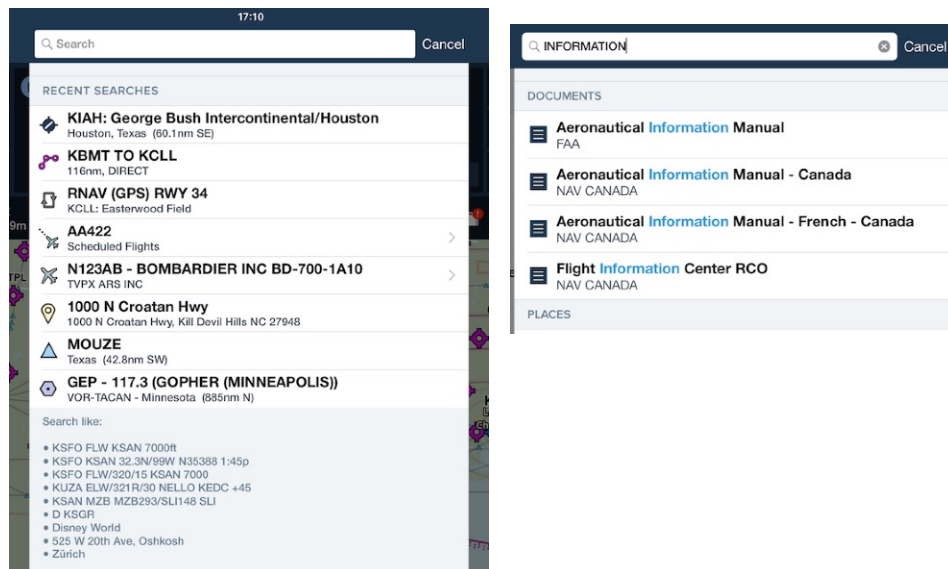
17:10

Search

Cancel

RECENT SEARCHES

KIAH: George Bush Intercontinental/Houston
Houston, Texas (60.1nm SE)

KBMT TO KCLL
116nm, DIRECT

RNAV (GPS) RWY 34
KCLL: Easterwood Field

AA422
Scheduled Flights

N123AB - BOMBARDIER INC BD-700-1A10
TVPX ARS INC

1000 N Croatan Hwy
1000 N Croatan Hwy, Kill Devil Hills NC 27948

MOUZE
Texas (42.8nm SW)

GEP - 117.3 (GOPHER (MINNEAPOLIS))
VOR-TACAN - Minnesota (885nm N)

Search like:

• KSFO FLW KSAN 7000ft
• KSFO KSAN 32.3N/99W N35388 1:45p
• KSFO FLW/320/15 KSAN 7000
• KUZA ELW/321R/30 NELLO KEDC +45
• KSAN MZB MZB293/SLI148 SLI
• D KSGR
• Disney World
• 525 W 20th Ave, Oshkosh
• Zürich

INFORMATION

Cancel

DOCUMENTS

Aeronautical Information Manual
FAA

Aeronautical Information Manual - Canada
NAV CANADA

Aeronautical Information Manual - French - Canada
NAV CANADA

Flight Information Center RCO
NAV CANADA

PLACES